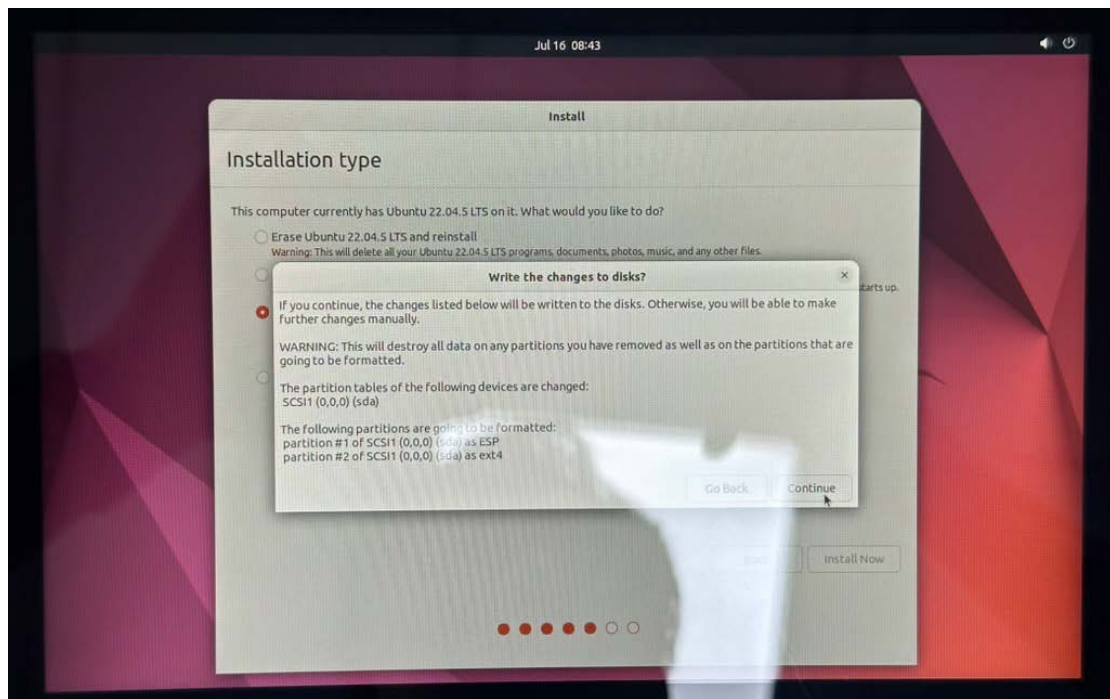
Jul 16 08:43

Install

Installation type

This computer currently has Ubuntu 22.04.5 LTS on it. What would you like to do?

Erase Ubuntu 22.04.5 LTS and reinstall
Warning: This will delete all your Ubuntu 22.04.5 LTS programs, documents, photos, music, and any other files.

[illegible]tarts up.

Write the changes to disks?

If you continue, the changes listed below will be written to the disks. Otherwise, you will be able to make further changes manually.

WARNING: This will destroy all data on any partitions you have removed as well as on the partitions that are going to be formatted.

The partition tables of the following devices are changed:
SCSI1 (0,0,0) (sda)

The following partitions are going to be formatted:
partition #1 of SCSI1 (0,0,0) (sda) as ESP
partition #2 of SCSI1 (0,0,0) (sda) as ext4

Go Back

Continue

Back

Install Now